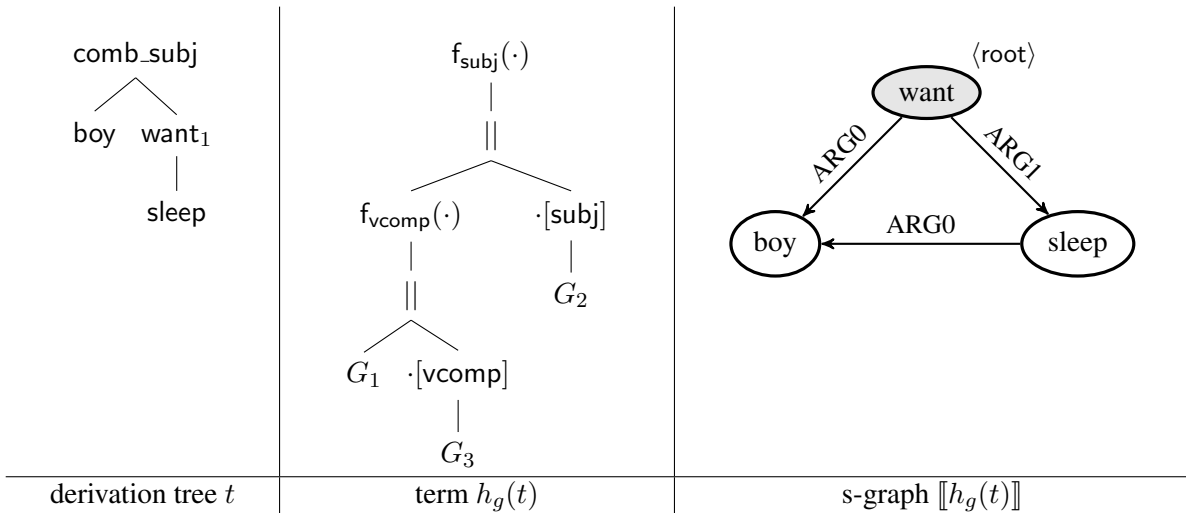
| comb_subj<br>boy want$_1$<br>sleep | $\mathsf{f}_{\mathsf{subj}}(\cdot)$<br>$\|\|$<br>$\mathsf{f}_{\mathsf{vcomp}}(\cdot)$ $\cdot[\mathsf{subj}]$<br>$\|\|$ $G_2$<br>$G_1$ $\cdot[\mathsf{vcomp}]$<br>$G_3$ | ⟨root⟩<br>want<br>ARG0 ARG1<br>boy ARG0 sleep |
|---|---|---|
| derivation tree $t$ | term $h_g(t)$ | s-graph $[\![h_g(t)]\!]$ |